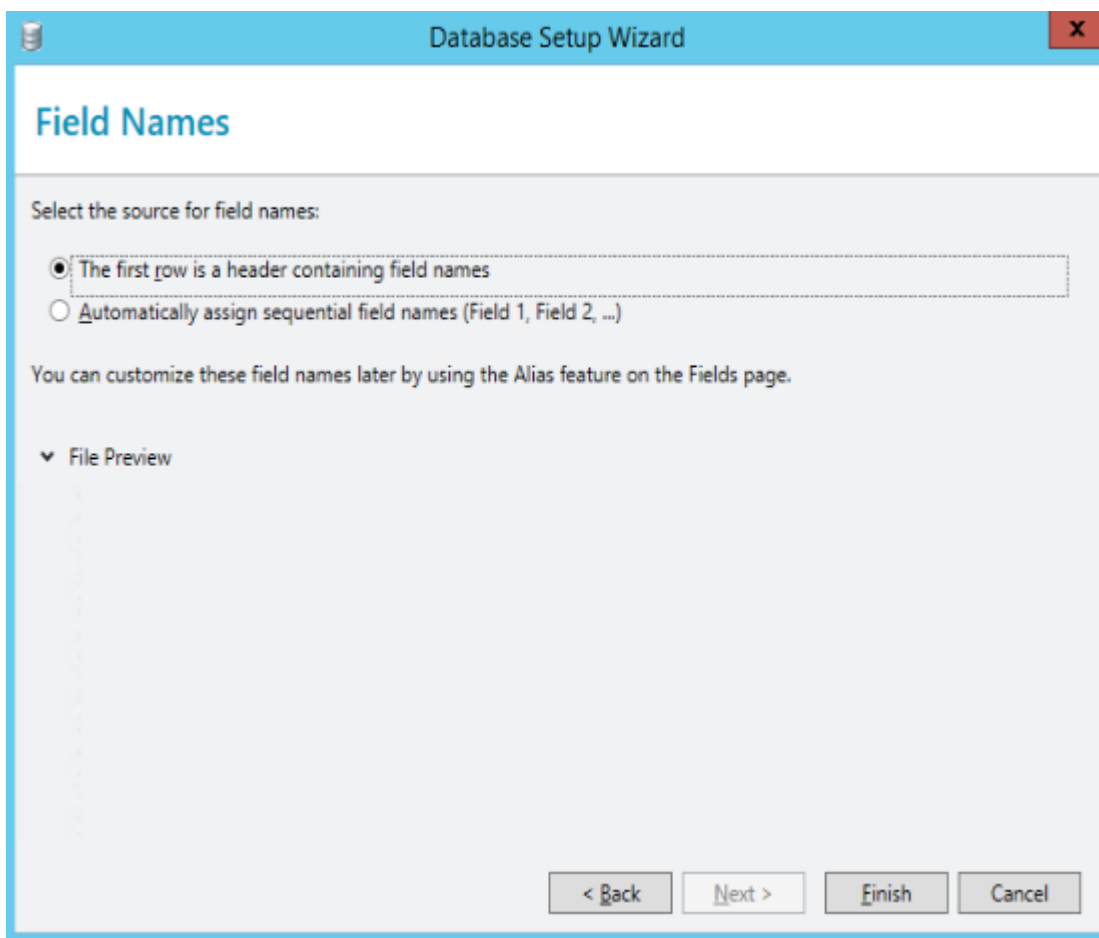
Database Setup Wizard

x

Field Names

Select the source for field names:

The first row is a header containing field names

Automatically assign sequential field names (Field 1, Field 2, ...)

You can customize these field names later by using the Alias feature on the Fields page.

File Preview

< Back

Next >

Finish

Cancel